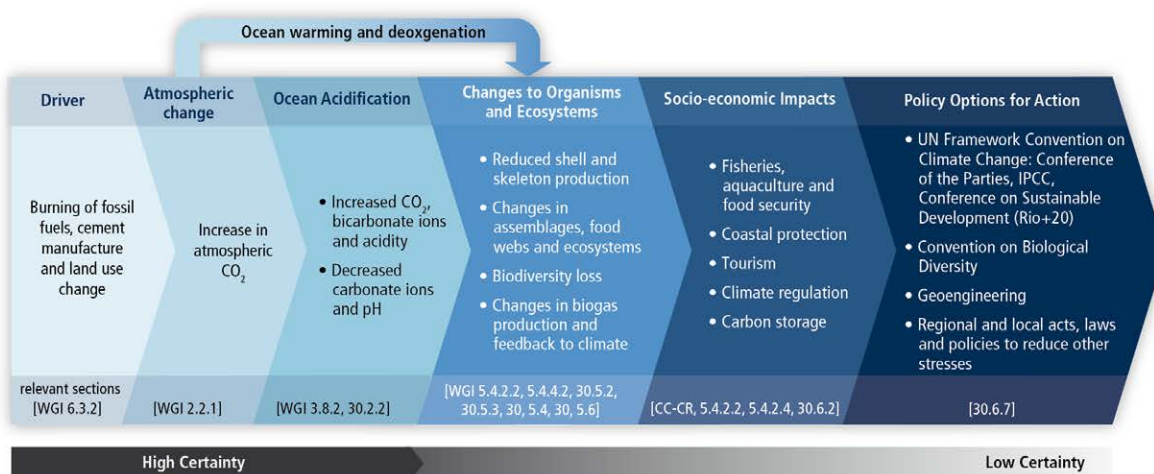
Ocean warming and deoxgenation

Driver

Atmospheric change

Ocean Acidification

Changes to Organisms and Ecosystems

Socio-economic Impacts

Policy Options for Action

Burning of fossil fuels, cement manufacture and land use change

Increase in atmospheric $CO_2$

• Increased $CO_2$, bicarbonate ions and acidity
• Decreased carbonate ions and pH

• Reduced shell and skeleton production
• Changes in assemblages, food webs and ecosystems
• Biodiversity loss
• Changes in biogas production and feedback to climate

• Fisheries, aquaculture and food security
• Coastal protection
• Tourism
• Climate regulation
• Carbon storage

• UN Framework Convention on Climate Change: Conference of the Parties, IPCC, Conference on Sustainable Development (Rio+20)
• Convention on Biological Diversity
• Geoengineering
• Regional and local acts, laws and policies to reduce other stresses

relevant sections [WGI 6.3.2]

[WGI 2.2.1]

[WGI 3.8.2, 30.2.2]

[WGI 5.4.2.2, 5.4.4.2, 30.5.2, 30.5.3, 30, 5.4, 30, 5.6]

[CC-CR, 5.4.2.2, 5.4.2.4, 30.6.2]

[30.6.7]

High Certainty

Low Certainty